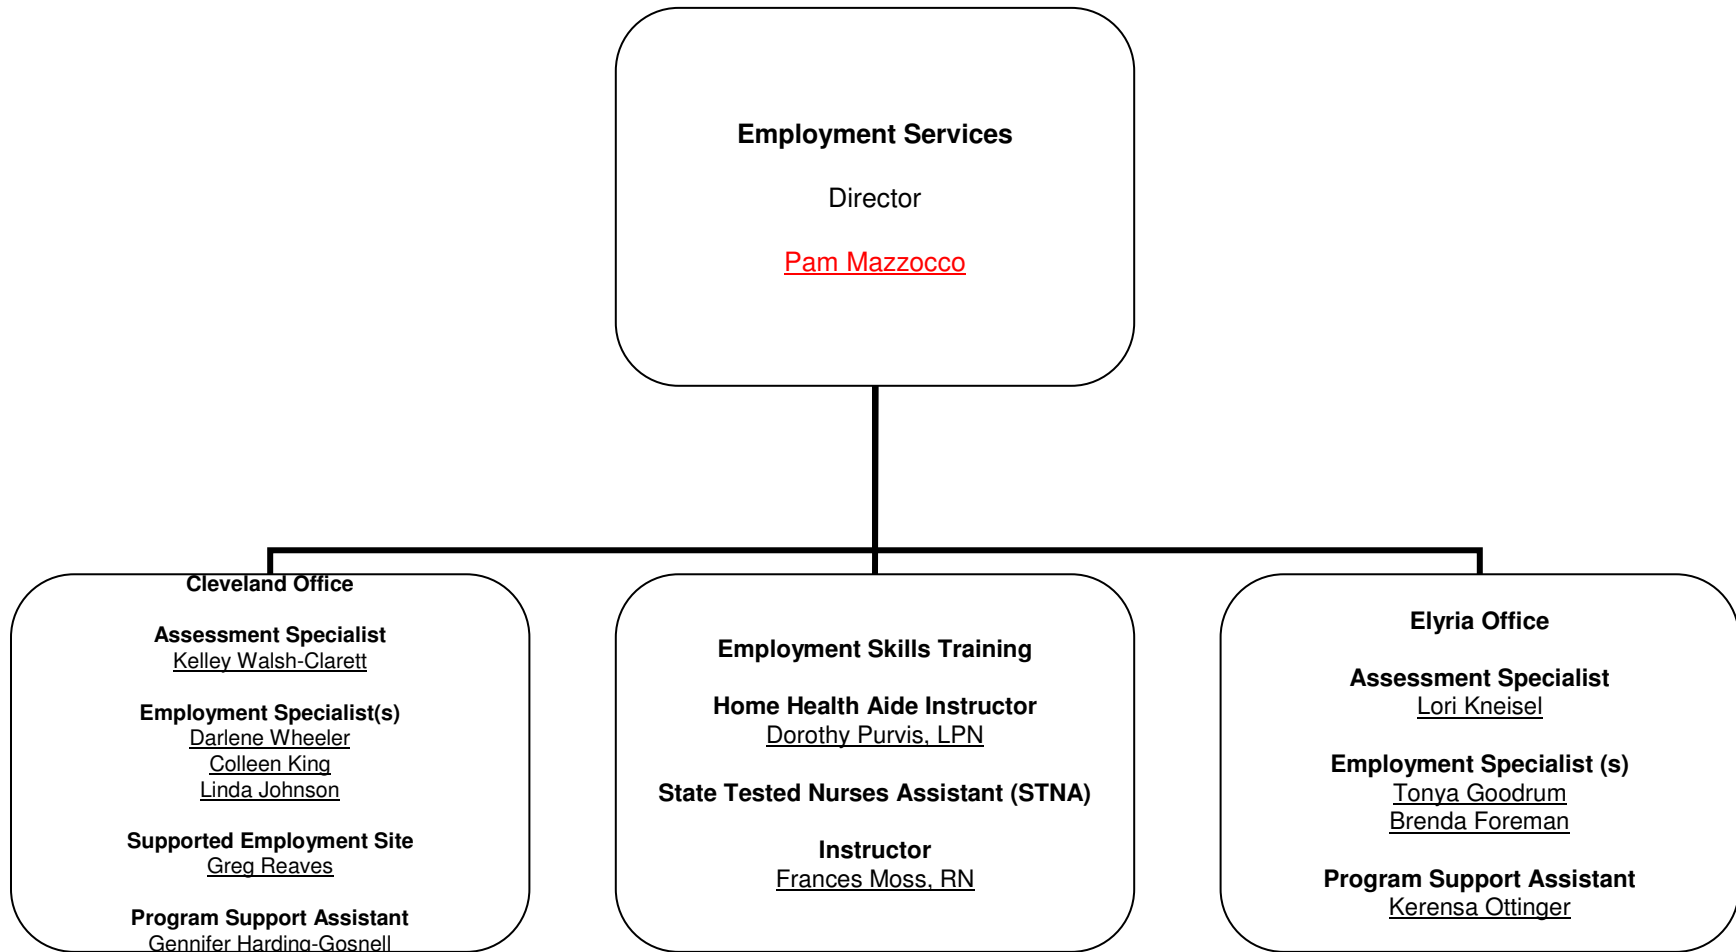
Employment Services

Director

Pam Mazzocco

Cleveland Office

Assessment Specialist
Kelley Walsh-Clarett

Employment Specialist(s)
Darlene Wheeler
Colleen King
Linda Johnson

Supported Employment Site
Greg Reaves

Program Support Assistant
Gennifer Harding-Gosnell

Employment Skills Training

Home Health Aide Instructor
Dorothy Purvis, LPN

State Tested Nurses Assistant (STNA)

Instructor
Frances Moss, RN

Elyria Office

Assessment Specialist
Lori Kneisel

Employment Specialist (s)
Tonya Goodrum
Brenda Foreman

Program Support Assistant
Kerensa Ottinger